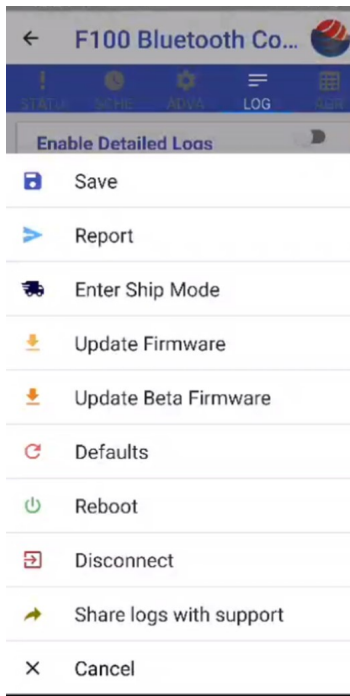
F100 Bluetooth Co...

STATUS
SCHE
ADVA
LOG
AGR

Enable Detailed Logs

Save

Report

Enter Ship Mode

Update Firmware

Update Beta Firmware

Defaults

Reboot

Disconnect

Share logs with support

Cancel